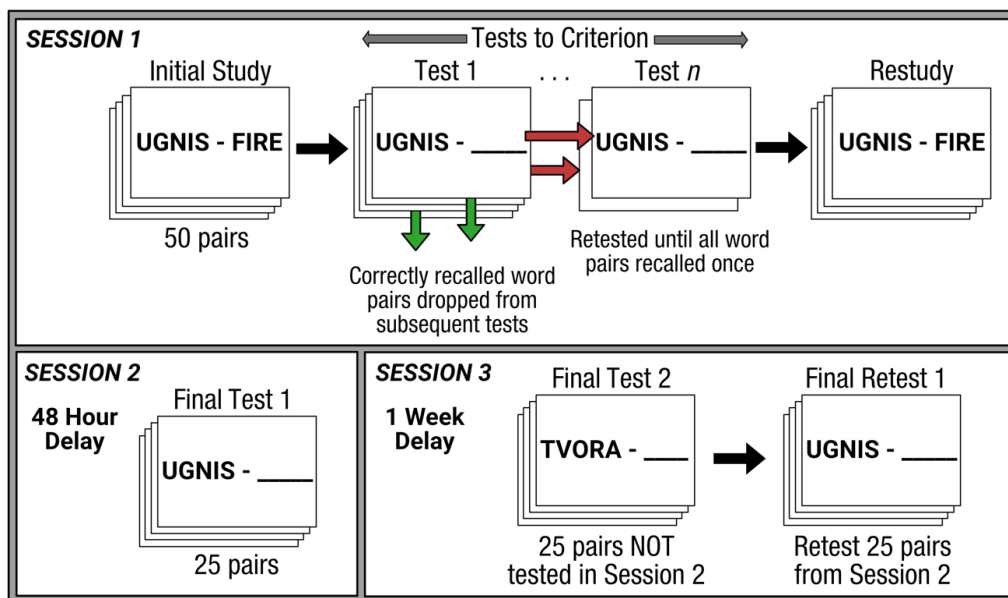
SESSION 1

Tests to Criterion

Initial Study

UGNIS - FIRE

50 pairs

Test 1

UGNIS - ____

. . .

Test $n$

UGNIS - ____

Restudy

UGNIS - FIRE

Correctly recalled word pairs dropped from subsequent tests

Retested until all word pairs recalled once

SESSION 2

48 Hour Delay

Final Test 1

UGNIS - ____

25 pairs

SESSION 3

1 Week Delay

Final Test 2

TVORA - ____

25 pairs NOT tested in Session 2

Final Retest 1

UGNIS - ____

Retest 25 pairs from Session 2